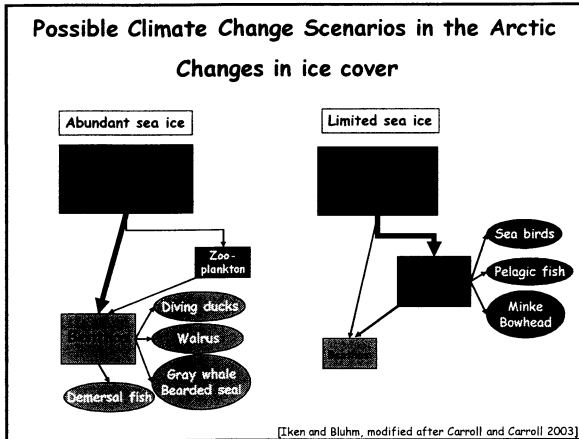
Possible Climate Change Scenarios in the Arctic

Changes in ice cover

Abundant sea ice

Zoo-plankton

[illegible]

Diving ducks

Walrus

Gray whale Bearded seal

Demersal fish

Limited sea ice

Sea birds

Pelagic fish

Minke Bowhead

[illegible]

[Iken and Bluhm, modified after Carroll and Carroll 2003]